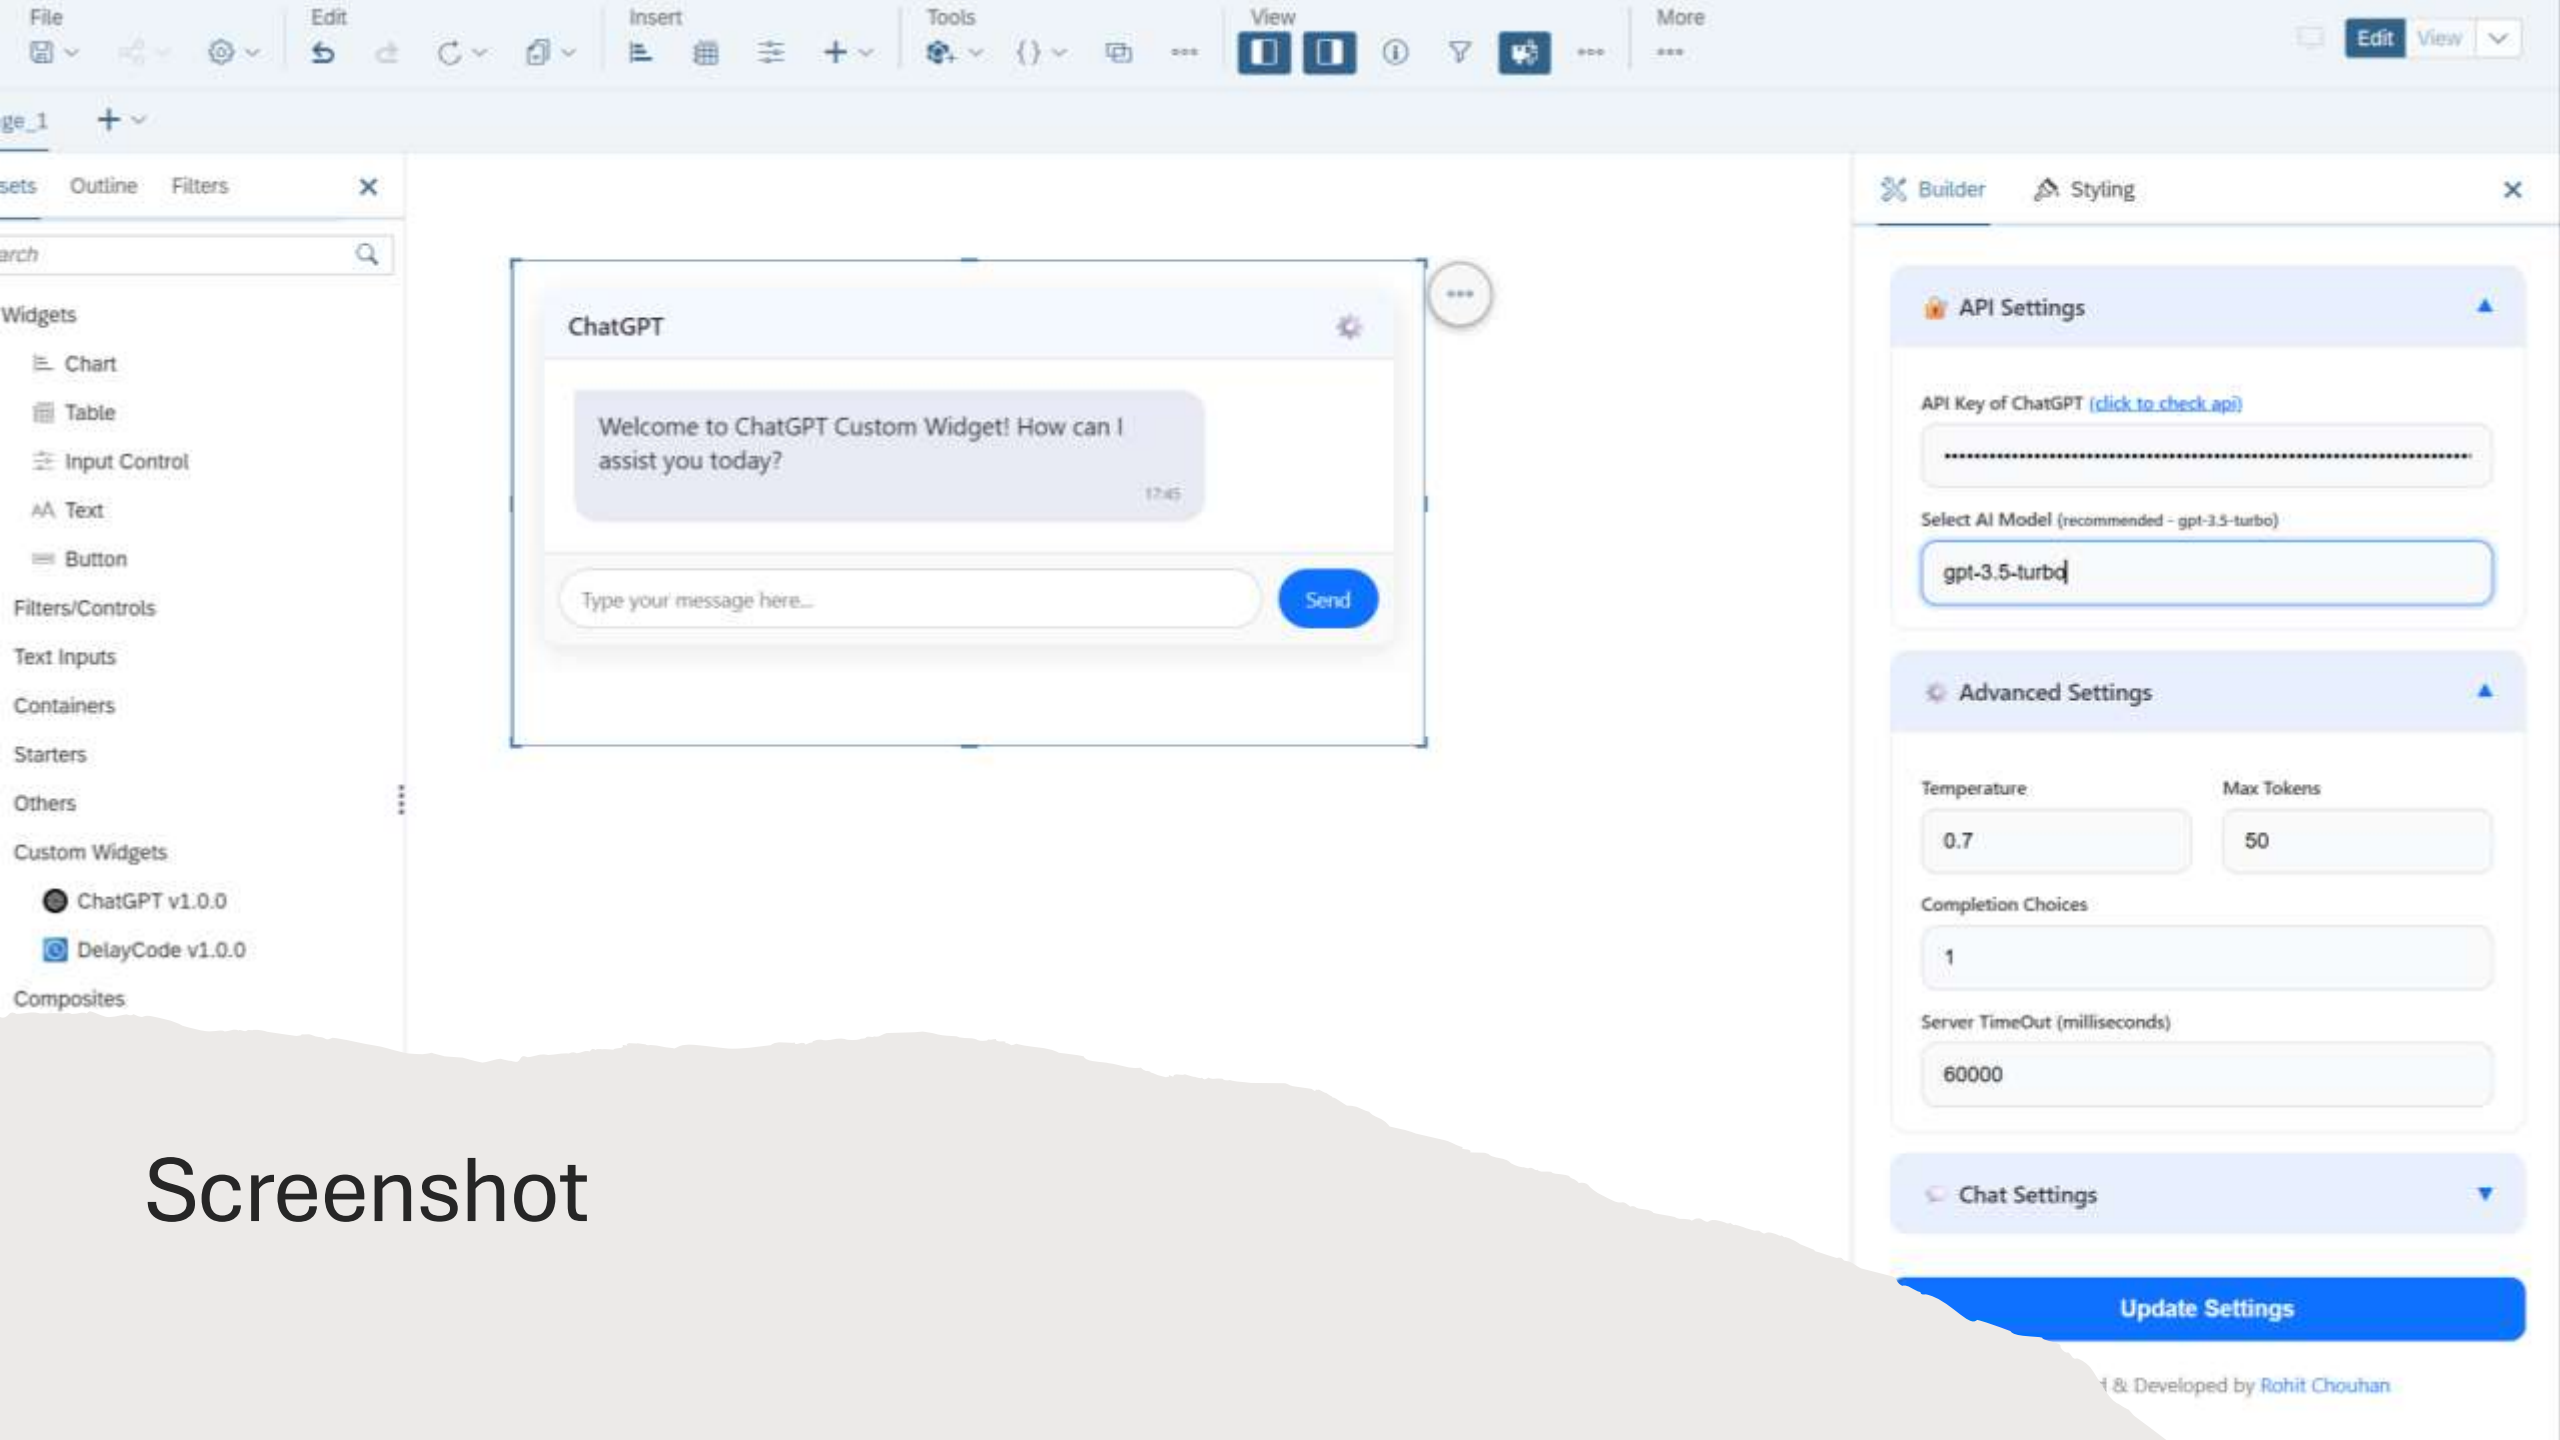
File Edit Insert Tools View More

Edit View

ge_1

sets Outline Filters

arch

Widgets
Chart
Table
Input Control
Text
Button
Filters/Controls
Text Inputs
Containers
Starters
Others
Custom Widgets
ChatGPT v1.0.0
DelayCode v1.0.0
Composites

ChatGPT

Welcome to ChatGPT Custom Widget! How can I assist you today?
17:45

Type your message here...
Send

Builder Styling

API Settings

API Key of ChatGPT (click to check api)

••••••••••••••••••••••••••••••••••••••••••••••••••••••••••••

Select AI Model (recommended - gpt-3.5-turbo)

gpt-3.5-turbo

Advanced Settings

Temperature
0.7

Max Tokens
50

Completion Choices
1

Server TimeOut (milliseconds)
60000

Chat Settings

Update Settings

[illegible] & Developed by Rohit Chouhan

Screenshot